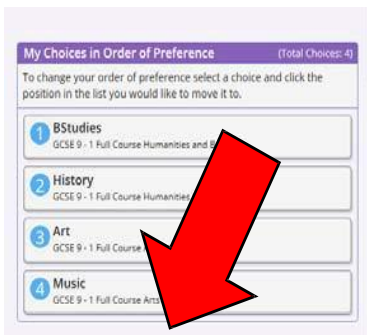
My Choices in Order of Preference (Total Choices: 4)

To change your order of preference select a choice and click the position in the list you would like to move it to.

1 BStudies
GCSE 9 - 1 Full Course Humanities and B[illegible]

2 History
GCSE 9 - 1 Full Course Humanities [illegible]

3 Art
GCSE 9 - 1 Full Course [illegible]

4 Music
GCSE 9 - 1 Full Course Arts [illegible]